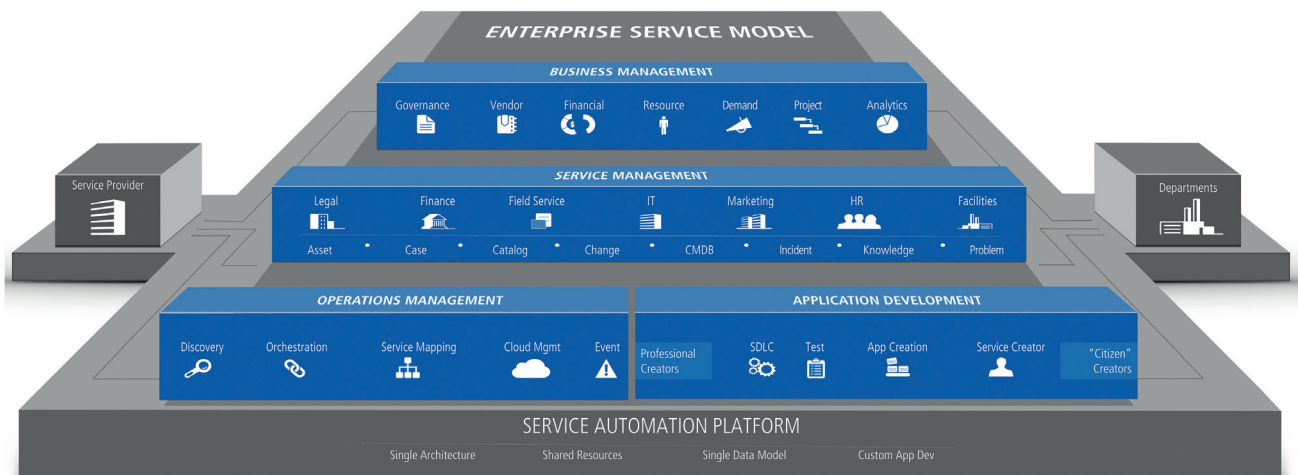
ENTERPRISE SERVICE MODEL

BUSINESS MANAGEMENT

Governance Vendor Financial Resource Demand Project Analytics

Service Provider

Departments

SERVICE MANAGEMENT

Legal Finance Field Service IT Marketing HR Facilities

Asset • Case • Catalog • Change • CMDB • Incident • Knowledge • Problem

OPERATIONS MANAGEMENT

Discovery Orchestration Service Mapping Cloud Mgmt Event

APPLICATION DEVELOPMENT

Professional Creators SDLC Test App Creation Service Creator "Citizen" Creators

SERVICE AUTOMATION PLATFORM

Single Architecture Shared Resources Single Data Model Custom App Dev